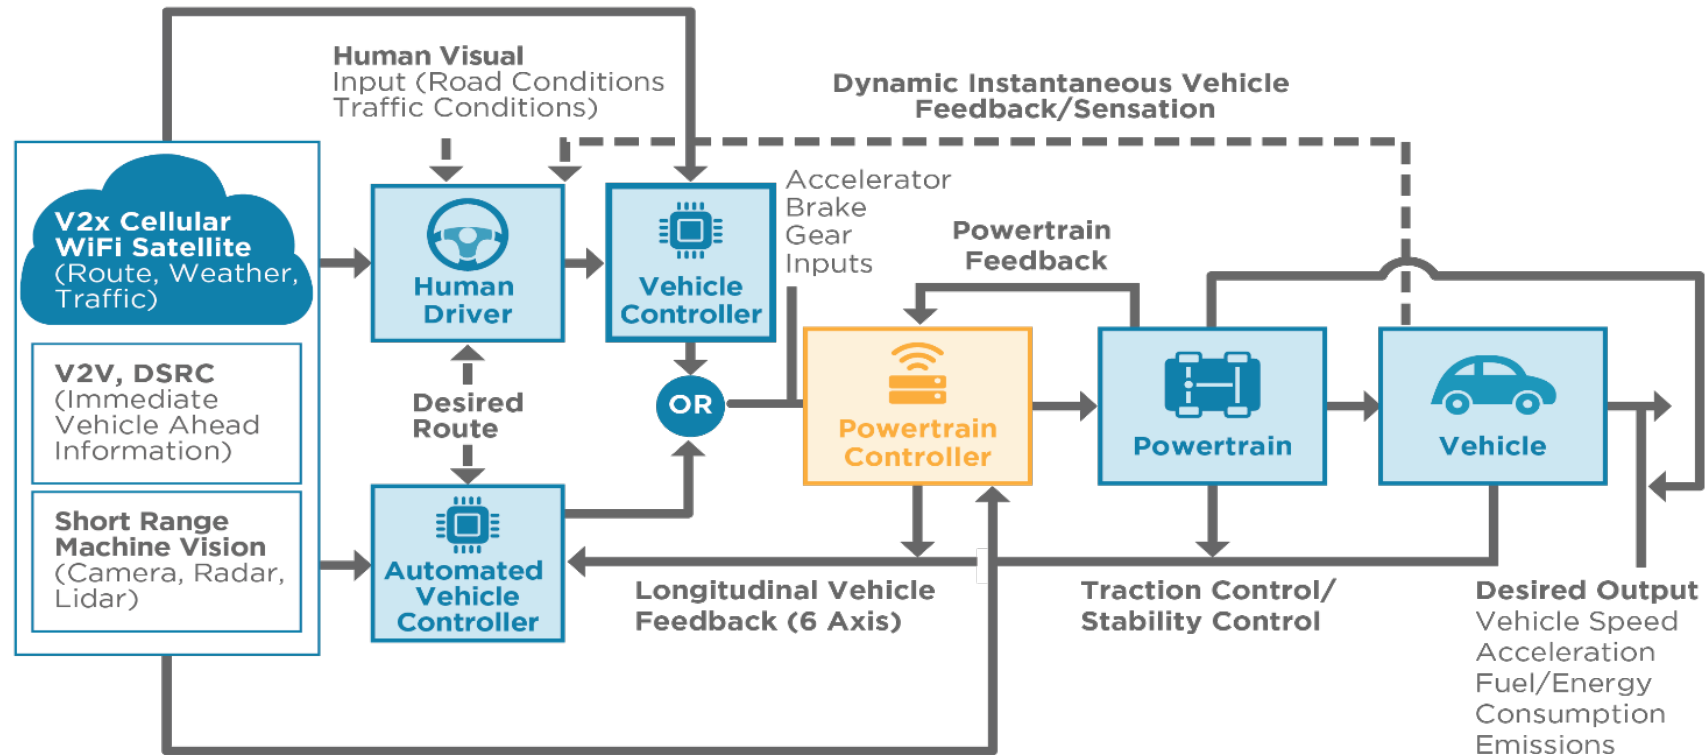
Human Visual
Input (Road Conditions
Traffic Conditions)

Dynamic Instantaneous Vehicle
Feedback/Sensation

V2x Cellular
WiFi Satellite
(Route, Weather,
Traffic)

Human
Driver

Vehicle
Controller

Accelerator
Brake
Gear
Inputs

Powertrain
Feedback

V2V, DSRC
(Immediate
Vehicle Ahead
Information)

Desired
Route

OR

Powertrain
Controller

Powertrain

Vehicle

Short Range
Machine Vision
(Camera, Radar,
Lidar)

Automated
Vehicle
Controller

Longitudinal Vehicle
Feedback (6 Axis)

Traction Control/
Stability Control

Desired Output
Vehicle Speed
Acceleration
Fuel/Energy
Consumption
Emissions